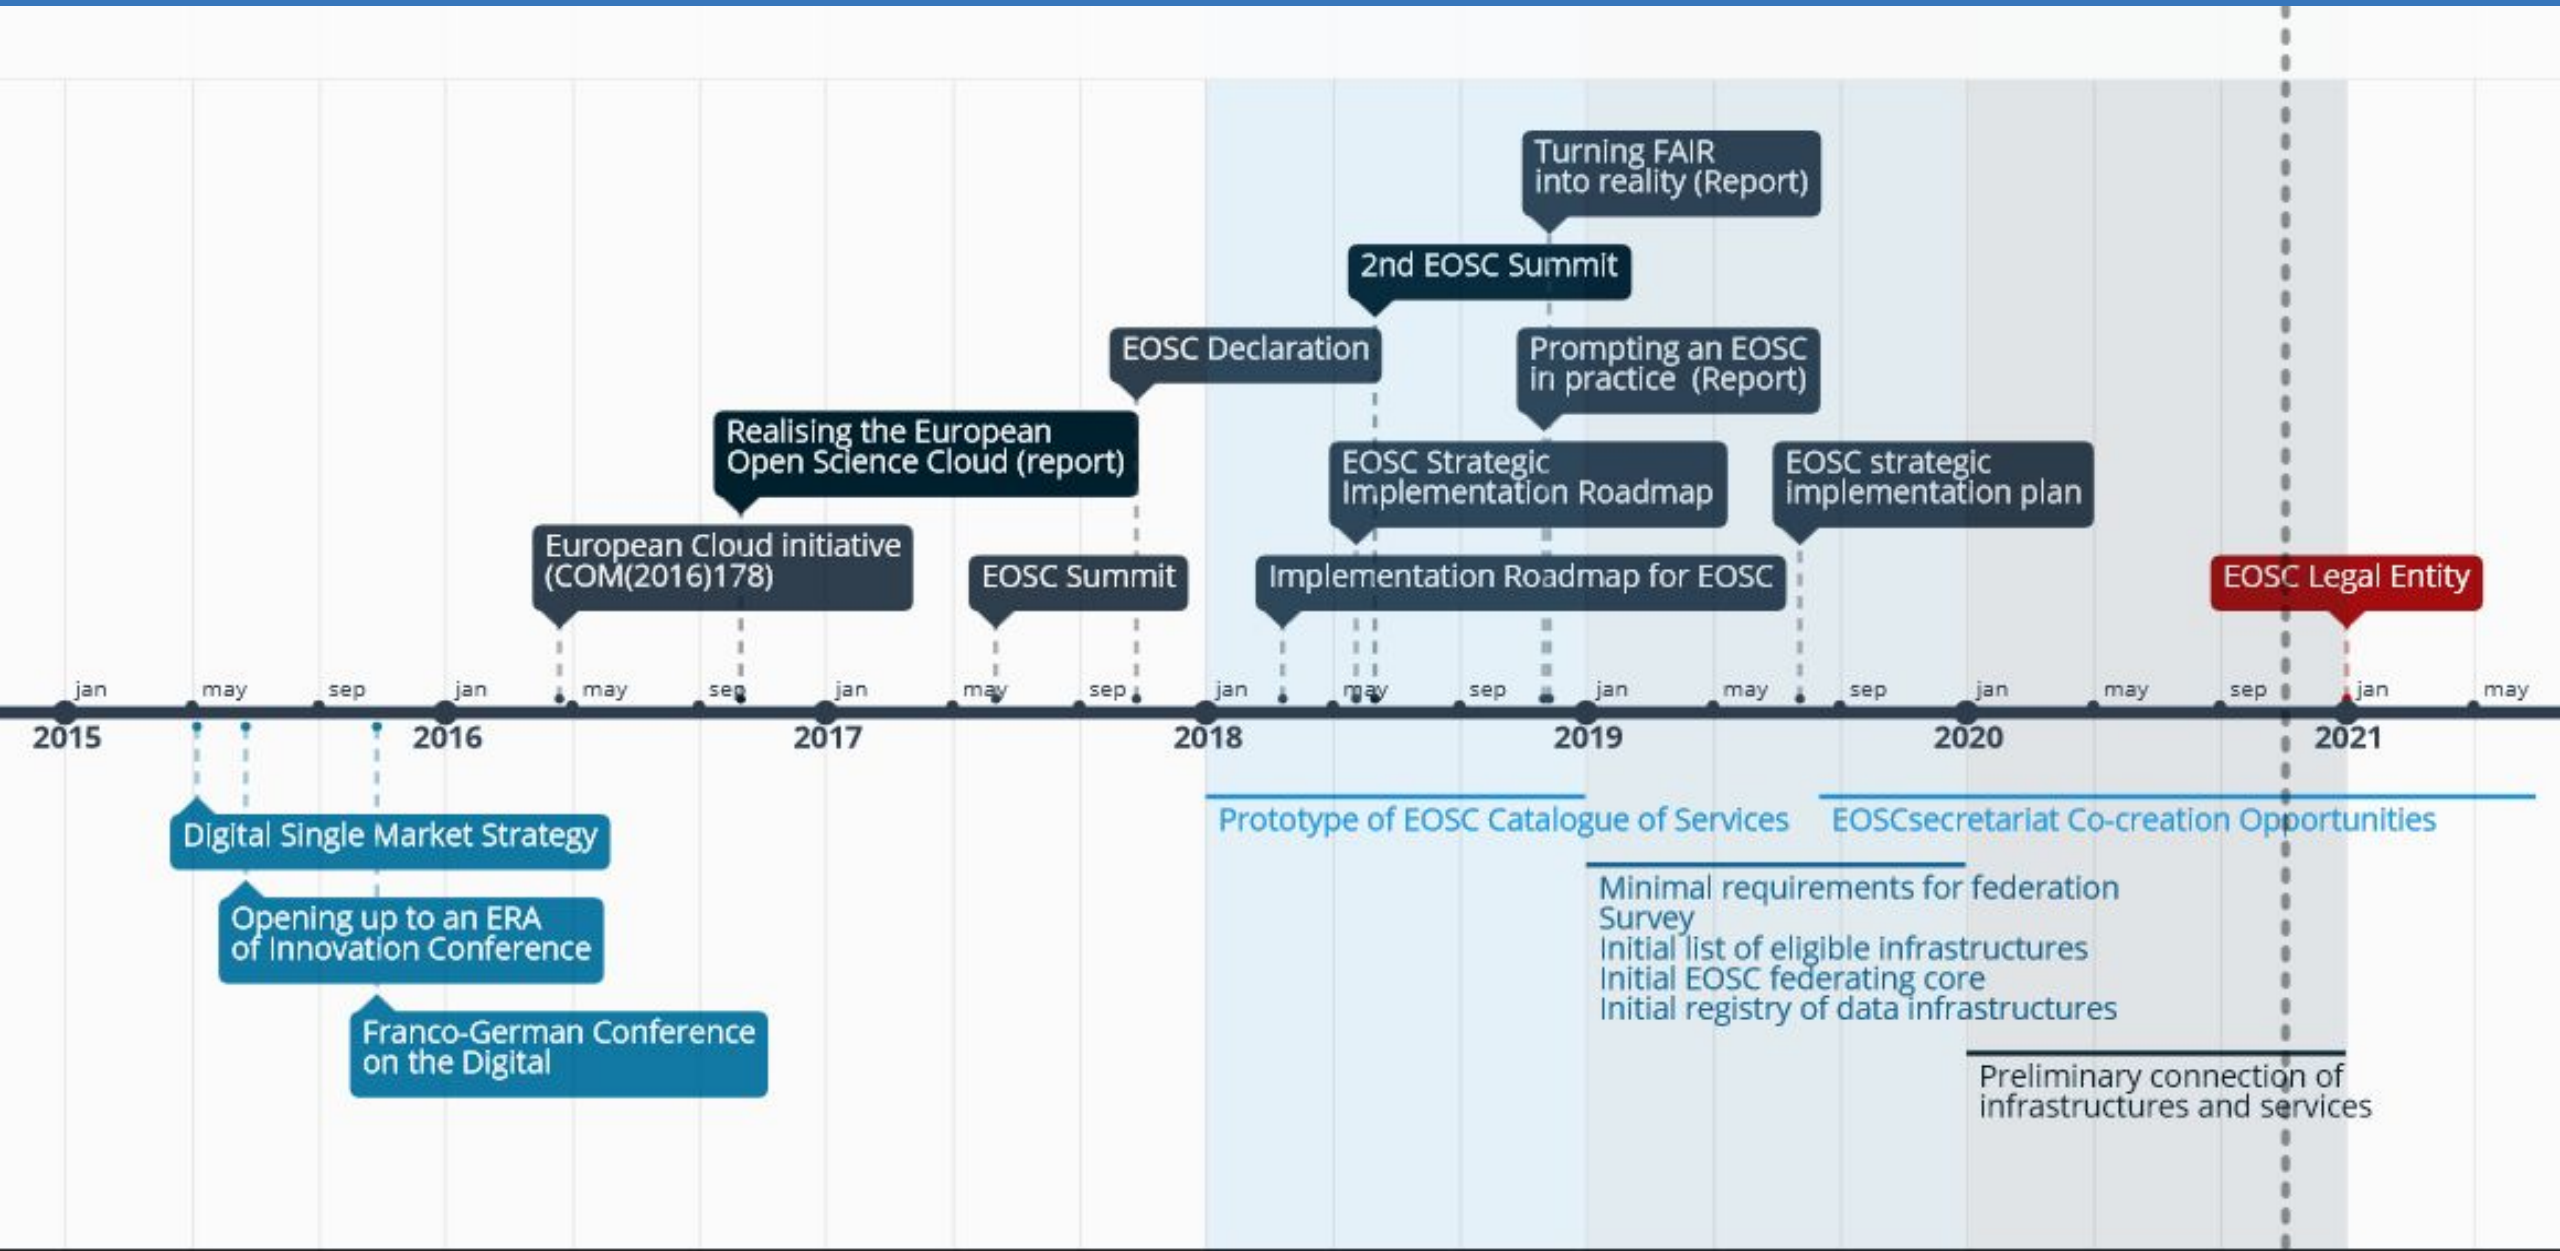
Turning FAIR into reality (Report)

2nd EOSC Summit

EOSC Declaration

Prompting an EOSC in practice (Report)

Realising the European Open Science Cloud (report)

EOSC Strategic Implementation Roadmap

EOSC strategic implementation plan

European Cloud initiative (COM(2016)178)

EOSC Summit

Implementation Roadmap for EOSC

EOSC Legal Entity

jan may sep jan may sep jan may sep jan may sep jan may sep jan may sep jan may

2015 2016 2017 2018 2019 2020 2021

Digital Single Market Strategy

Opening up to an ERA of Innovation Conference

Franco-German Conference on the Digital

Prototype of EOSC Catalogue of Services

EOSCsecretariat Co-creation Opportunities

Minimal requirements for federation
Survey
Initial list of eligible infrastructures
Initial EOSC federating core
Initial registry of data infrastructures

Preliminary connection of infrastructures and services